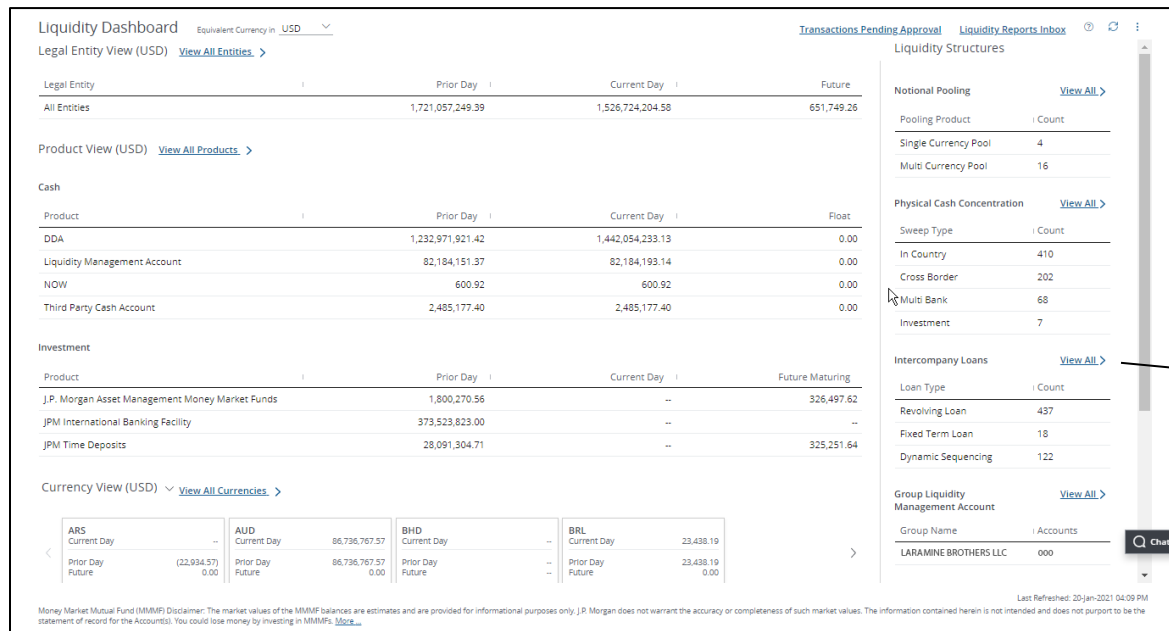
Liquidity Dashboard Equivalent Currency in USD

Transactions Pending Approval Liquidity Reports Inbox

Legal Entity View (USD) View All Entities >

| Legal Entity | Prior Day | Current Day | Future |
|---|---|---|---|
| All Entities | 1,721,057,249.39 | 1,526,724,204.58 | 651,749.26 |

Product View (USD) View All Products >

Cash

| Product | Prior Day | Current Day | Float |
|---|---|---|---|
| DDA | 1,232,971,921.42 | 1,442,054,233.13 | 0.00 |
| Liquidity Management Account | 82,184,151.37 | 82,184,193.14 | 0.00 |
| NOW | 600.92 | 600.92 | 0.00 |
| Third Party Cash Account | 2,485,177.40 | 2,485,177.40 | 0.00 |

Investment

| Product | Prior Day | Current Day | Future Maturing |
|---|---|---|---|
| J.P. Morgan Asset Management Money Market Funds | 1,800,270.56 | -- | 326,497.62 |
| JPM International Banking Facility | 373,523,823.00 | -- | -- |
| JPM Time Deposits | 28,091,304.71 | -- | 325,251.64 |

Currency View (USD) View All Currencies >

ARS
Current Day --
Prior Day (22,934.57)
Future 0.00

AUD
Current Day 86,736,767.57
Prior Day 86,736,767.57
Future 0.00

BHD
Current Day --
Prior Day --
Future --

BRL
Current Day 23,438.19
Prior Day 23,438.19
Future 0.00

Liquidity Structures

Notional Pooling View All >

| Pooling Product | Count |
|---|---|
| Single Currency Pool | 4 |
| Multi Currency Pool | 16 |

Physical Cash Concentration View All >

| Sweep Type | Count |
|---|---|
| In Country | 410 |
| Cross Border | 202 |
| Multi Bank | 68 |
| Investment | 7 |

Intercompany Loans View All >

| Loan Type | Count |
|---|---|
| Revolving Loan | 437 |
| Fixed Term Loan | 18 |
| Dynamic Sequencing | 122 |

Group Liquidity Management Account View All >

| Group Name | Accounts |
|---|---|
| LARAMINE BROTHERS LLC | 000 |

Chat

Last Refreshed: 20-Jan-2021 04:09 PM

Money Market Mutual Fund (MMMF) Disclaimer: The market values of the MMMF balances are estimates and are provided for informational purposes only. J.P. Morgan does not warrant the accuracy or completeness of such market values. The information contained herein is not intended and does not purport to be the statement of record for the Account(s). You could lose money by investing in MMMFs. More ...